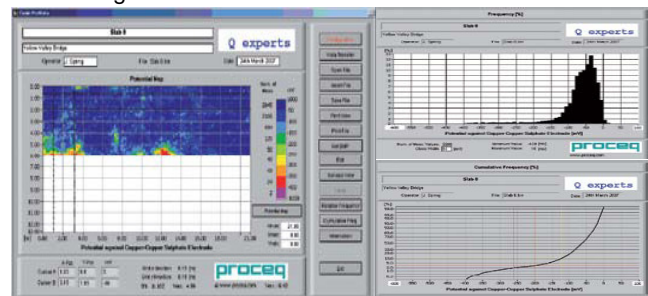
Slab 8

Yellow Valley Bridge

Q experts

Operator J. Spring

File Slab 8.bx

Date 24th March 2007

Potential Map

Potential against Copper-Copper Sulphate Electrode

proceq

www.proceq.com

Configuration

Exit

Frequency [%]

Slab 8

Yellow Valley Bridge

Q experts

Operator J. Spring

File Slab 8.bx

Date 24th March 2007

Potential against Copper-Copper Sulphate Electrode [mV]

proceq

Cumulative Frequency [%]

Slab 8

Yellow Valley Bridge

Q experts

Operator J. Spring

File Slab 8.bx

Date 24th March 2007

Potential against Copper-Copper Sulphate Electrode [mV]